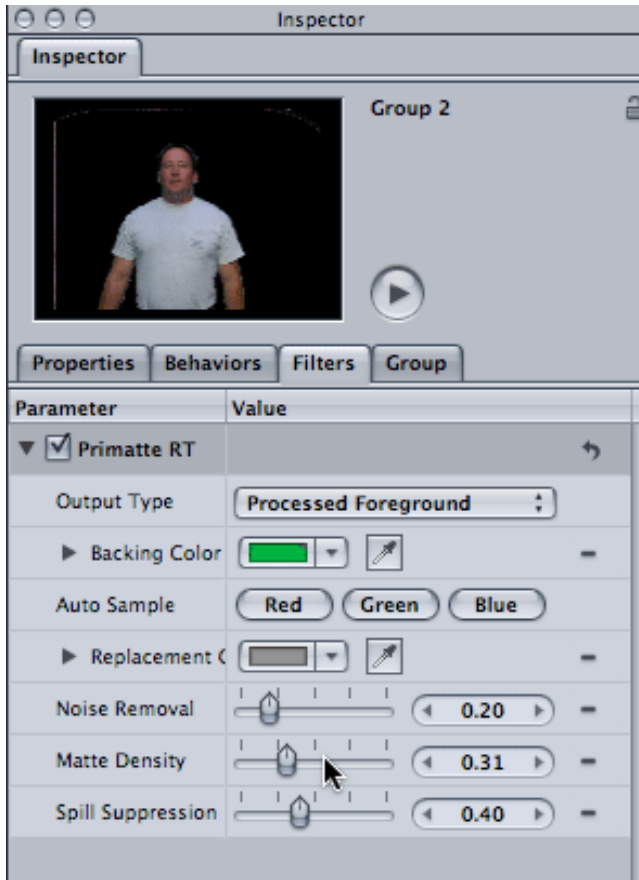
Inspector

Inspector

Group 2

Properties | Behaviors | Filters | Group

| Parameter | Value |
|---|---|
| Primatte RT | |
| Output Type | Processed Foreground |
| Backing Color | |
| Auto Sample | Red Green Blue |
| Replacement C | |
| Noise Removal | 0.20 |
| Matte Density | 0.31 |
| Spill Suppression | 0.40 |